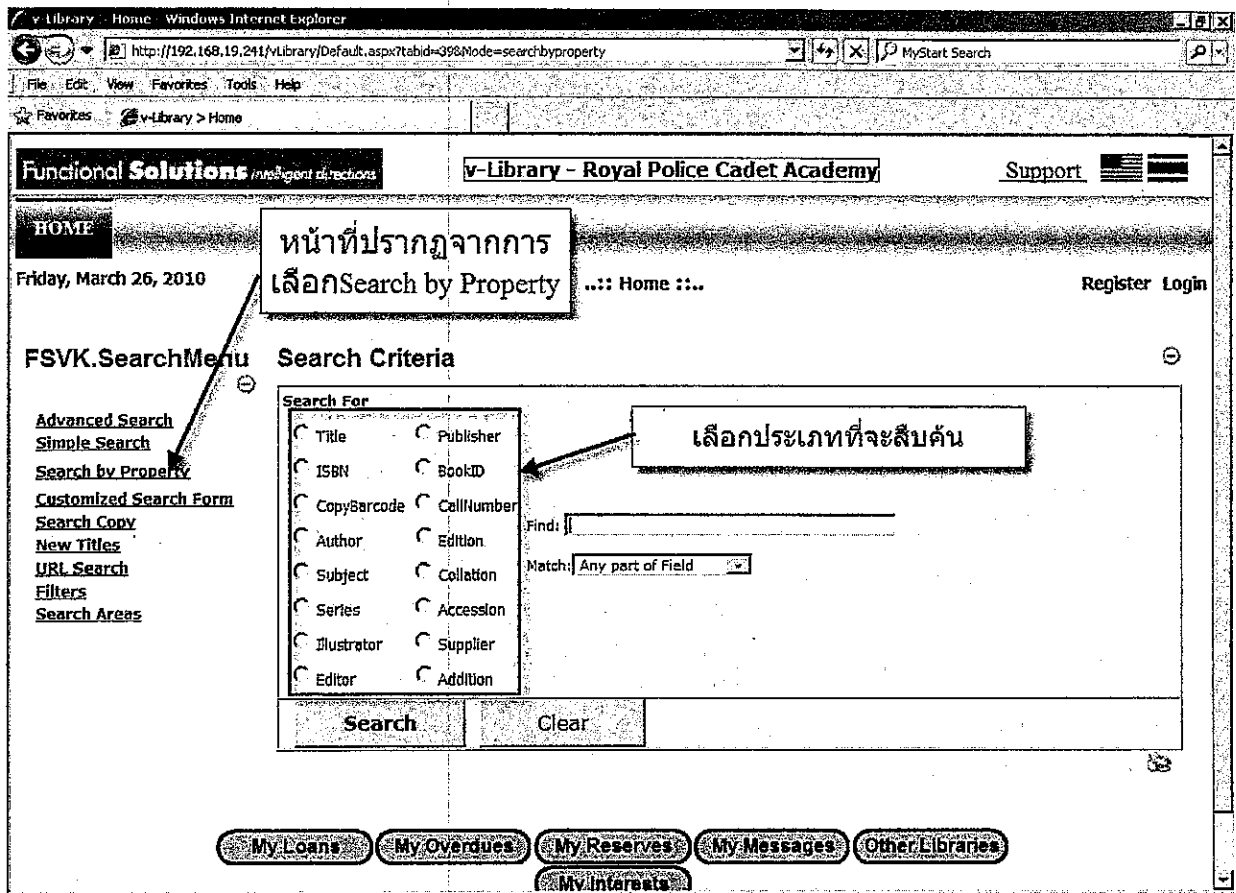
v-Library :: Home - Windows Internet Explorer

http://192.168.19.241/vLibrary/Default.aspx?tabid=39&Mode=searchbyproperty

MyStart Search

File Edit View Favorites Tools Help

Favorites v-Library > Home

Functional Solutions intelligent directions

v-Library - Royal Police Cadet Academy

Support

HOME

หน้าที่ปรากฏจากการเลือกSearch by Property

Friday, March 26, 2010

..:: Home ::..

Register Login

FSVK.SearchMenu

Advanced Search
Simple Search
Search by Property
Customized Search Form
Search Copy
New Titles
URL Search
Filters
Search Areas

Search Criteria

Search For

| | |
|---|---|
| Title | Publisher |
| ISBN | BookID |
| CopyBarcode | CallNumber |
| Author | Edition |
| Subject | Collation |
| Series | Accession |
| Illustrator | Supplier |
| Editor | Addition |

เลือกประเภทที่จะสืบค้น

Find:

Match: Any part of Field

Search

Clear

My Loans My Overdues My Reserves My Messages Other Libraries My Interests